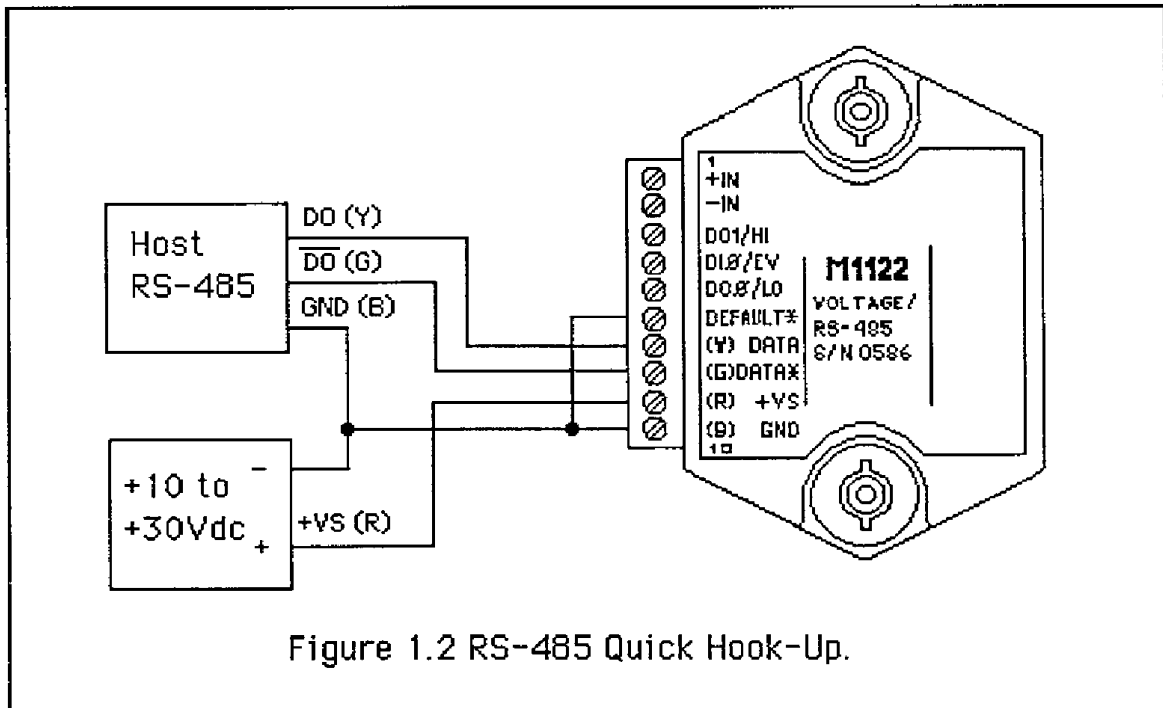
Host
RS-485

DO (Y)
$\overline{DO}$ (G)
GND (B)

+10 to
+30Vdc

−
+

+VS (R)

1
+IN
−IN
DO1/HI
DI0/EV
DO0/LO
DEFAULT*
(Y) DATA
(G)DATA*
(R) +VS
(B) GND
10

M1122
VOLTAGE/
RS-485
S/N 0586

Figure 1.2 RS-485 Quick Hook-Up.